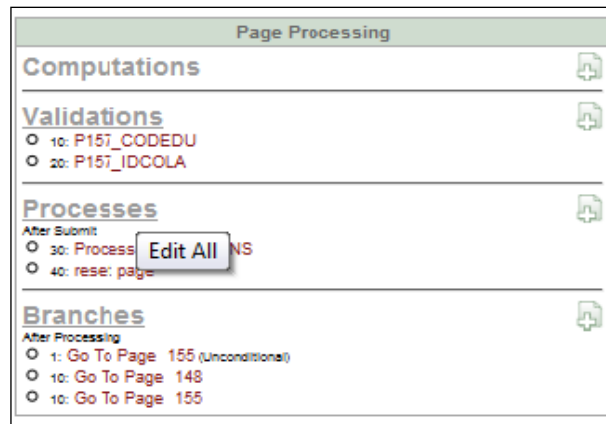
Page Processing

Computations

Validations

- 10: P157_CODEDU
- 20: P157_IDCOLA

Processes

After Submit

- 30: Process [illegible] Edit All NS
- 40: rese: page

Branches

After Processing

- 1: Go To Page 155 (Unconditional)
- 10: Go To Page 148
- 10: Go To Page 155